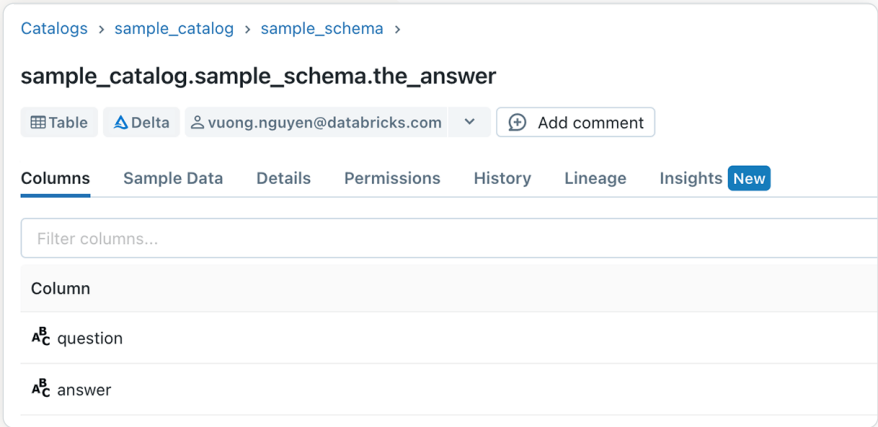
Catalogs › sample_catalog › sample_schema ›

sample_catalog.sample_schema.the_answer

Table Delta vuong.nguyen@databricks.com Add comment

Columns Sample Data Details Permissions History Lineage Insights New

Filter columns...

| Column |
|---|
| ABC question |
| ABC answer |